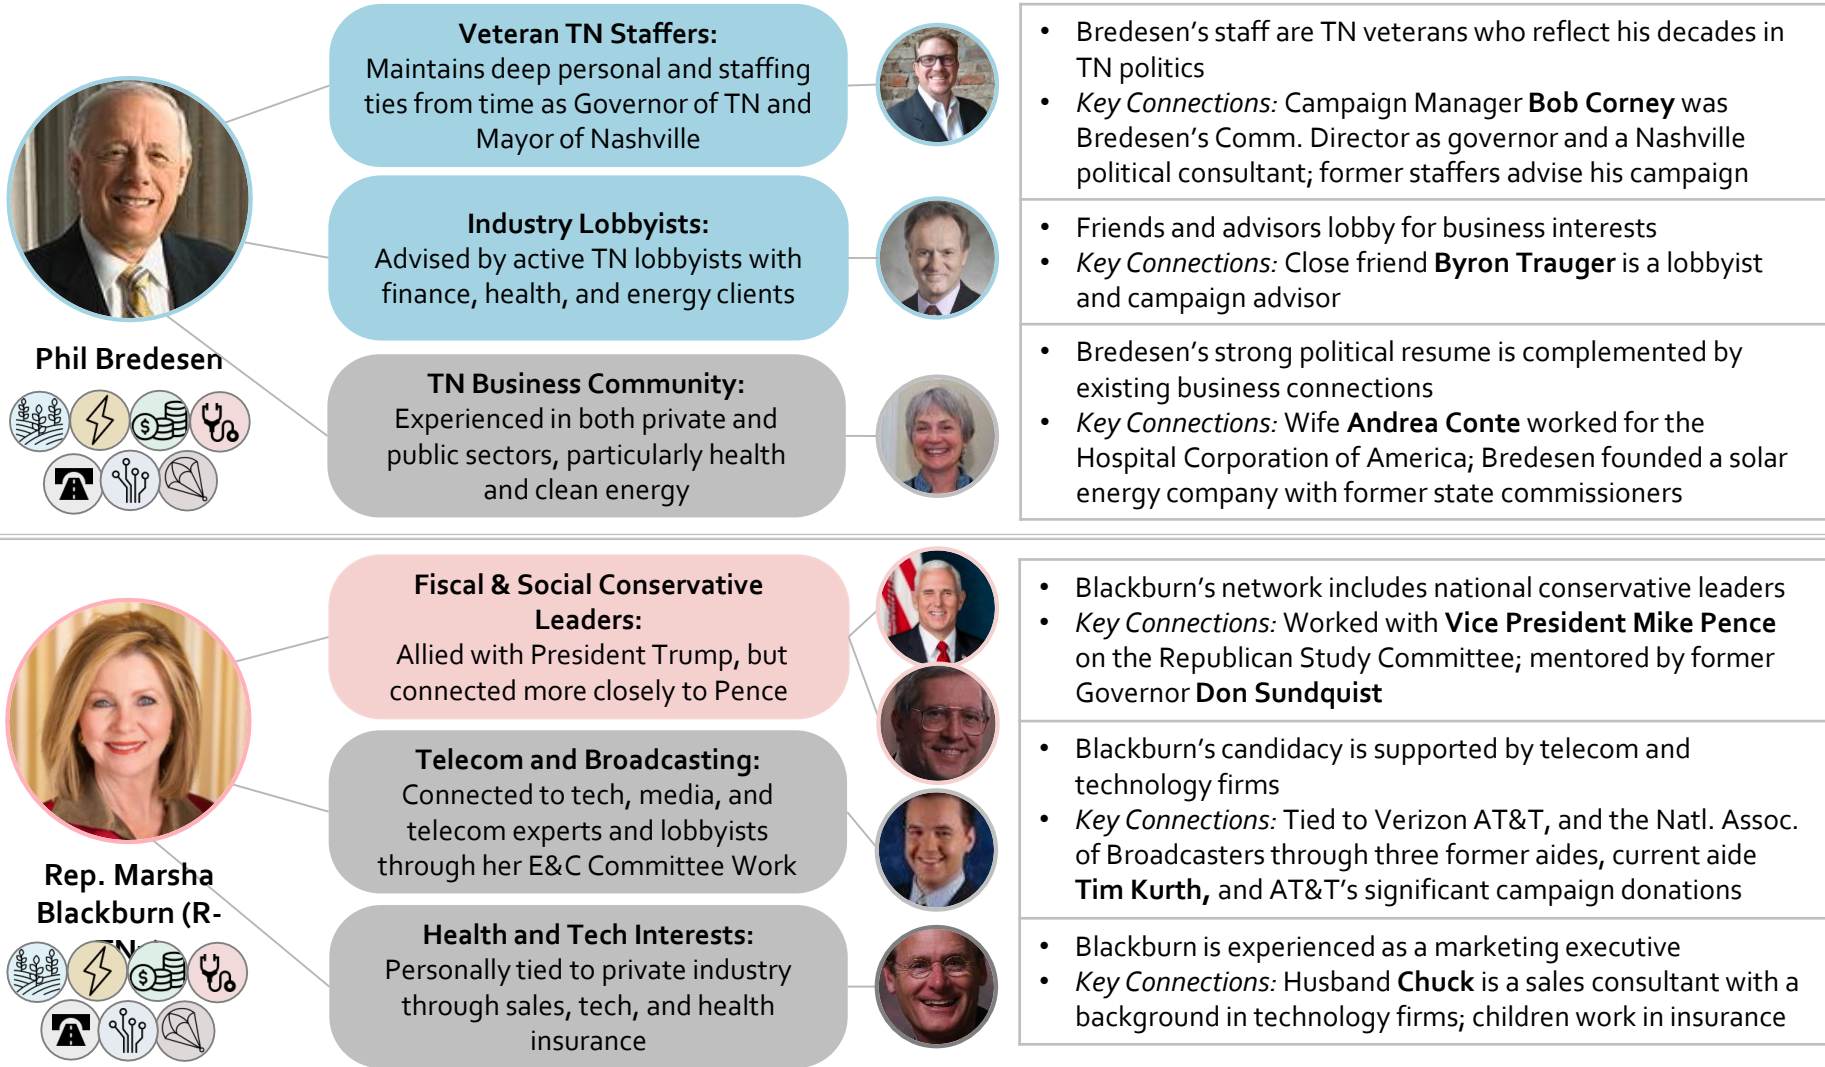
Phil Bredesen

Veteran TN Staffers:
Maintains deep personal and staffing ties from time as Governor of TN and Mayor of Nashville

- Bredesen's staff are TN veterans who reflect his decades in TN politics
- *Key Connections:* Campaign Manager **Bob Corney** was Bredesen's Comm. Director as governor and a Nashville political consultant; former staffers advise his campaign

Industry Lobbyists:
Advised by active TN lobbyists with finance, health, and energy clients

- Friends and advisors lobby for business interests
- *Key Connections:* Close friend **Byron Trauger** is a lobbyist and campaign advisor

TN Business Community:
Experienced in both private and public sectors, particularly health and clean energy

- Bredesen's strong political resume is complemented by existing business connections
- *Key Connections:* Wife **Andrea Conte** worked for the Hospital Corporation of America; Bredesen founded a solar energy company with former state commissioners

Rep. Marsha Blackburn (R-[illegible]

Fiscal & Social Conservative Leaders:
Allied with President Trump, but connected more closely to Pence

- Blackburn's network includes national conservative leaders
- *Key Connections:* Worked with **Vice President Mike Pence** on the Republican Study Committee; mentored by former Governor **Don Sundquist**

Telecom and Broadcasting:
Connected to tech, media, and telecom experts and lobbyists through her E&C Committee Work

- Blackburn's candidacy is supported by telecom and technology firms
- *Key Connections:* Tied to Verizon AT&T, and the Natl. Assoc. of Broadcasters through three former aides, current aide **Tim Kurth,** and AT&T's significant campaign donations

Health and Tech Interests:
Personally tied to private industry through sales, tech, and health insurance

- Blackburn is experienced as a marketing executive
- *Key Connections:* Husband **Chuck** is a sales consultant with a background in technology firms; children work in insurance